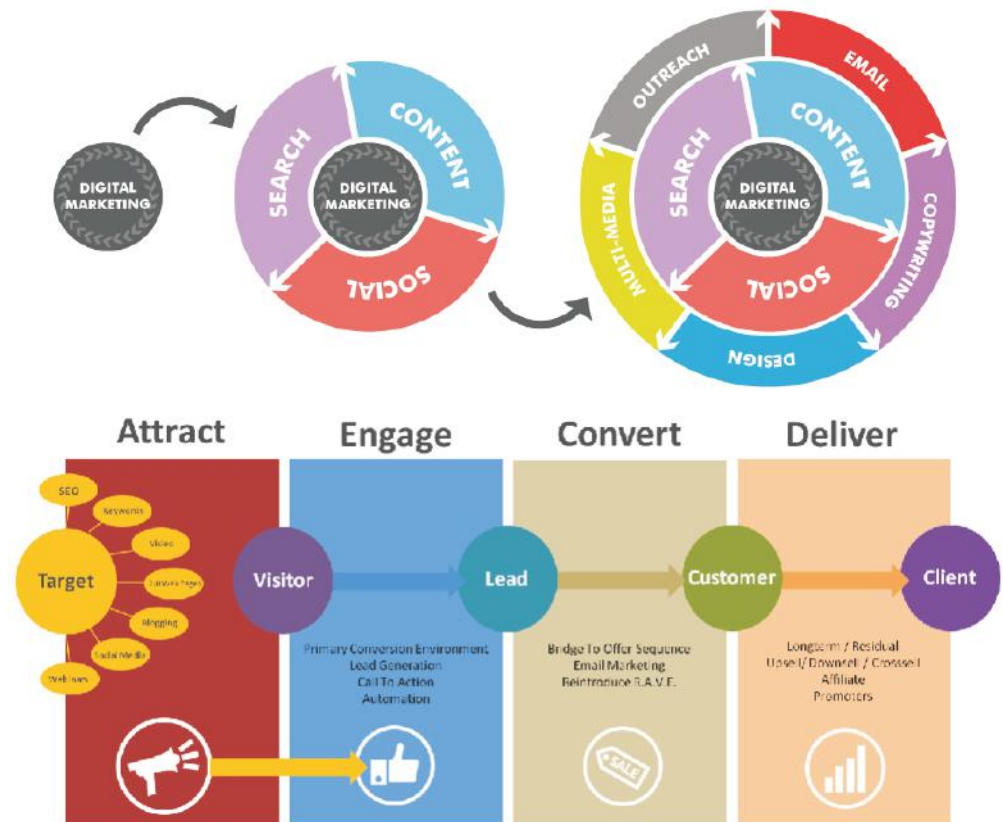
DIGITAL MARKETING

SEARCH
CONTENT
DIGITAL MARKETING
SOCIAL

OUTREACH
EMAIL
SEARCH
CONTENT
DIGITAL MARKETING
MULTI-MEDIA
COPYWRITING
SOCIAL
DESIGN

Attract

Engage

Convert

Deliver

SEO
Keywords
Video
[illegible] Pages
Blogging
Social Media
Webinars
Target

Visitor

Lead

Customer

Client

Primary Conversion Environment
Lead Generation
Call To Action
Automation

Bridge To Offer Sequence
Email Marketing
Reintroduce R.A.V.E.

Longterm / Residual
Upsell / Downsell / Crossell
Affiliate
Promoters

SALE